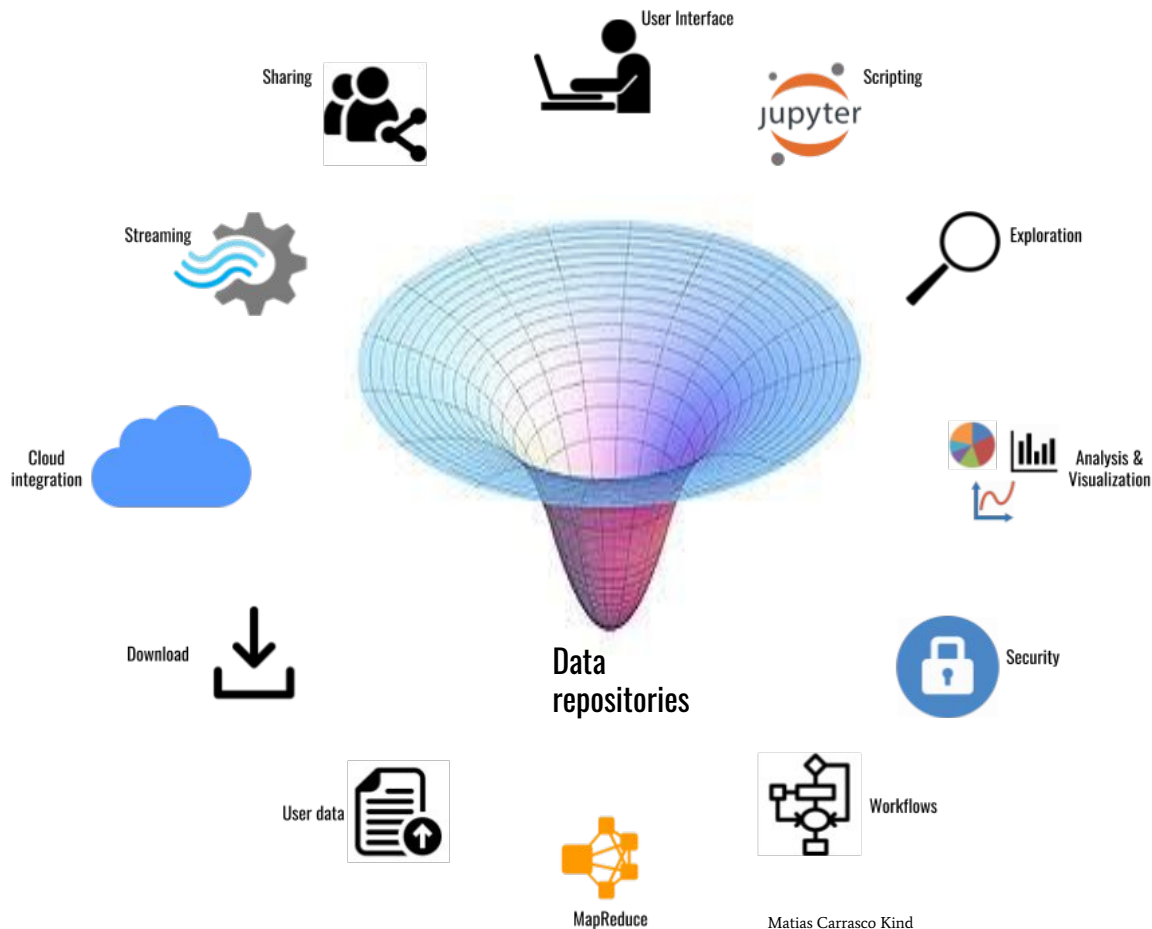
User Interface

Sharing

Scripting

jupyter

Streaming

Exploration

Cloud integration

Analysis & Visualization

Download

Data repositories

Security

User data

Workflows

MapReduce

Matias Carrasco Kind